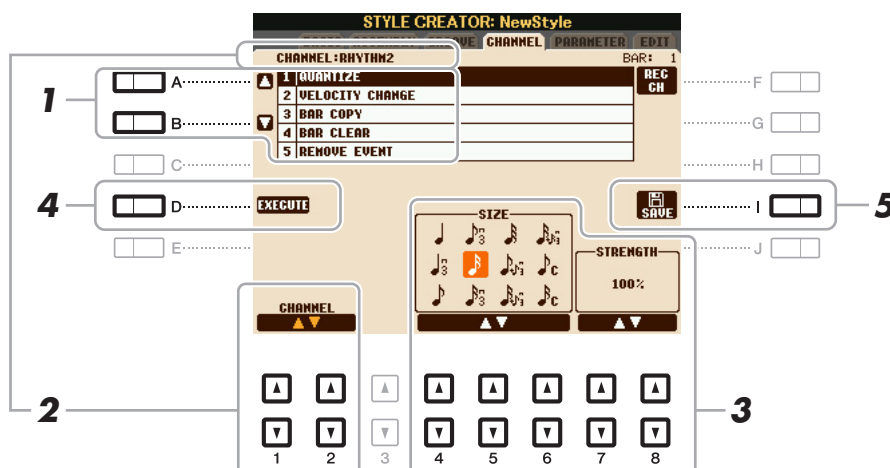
STYLE CREATOR: NewStyle

BASIC | ASSEMBLY | GROOVE | CHANNEL | PARAMETER | EDIT

CHANNEL:RHYTHM2

BAR: 1

1 QUANTIZE
2 VELOCITY CHANGE
3 BAR COPY
4 BAR CLEAR
5 REMOVE EVENT

REC CH

A
B
C
D
E
F
G
H
I
J

EXECUTE

SAVE

SIZE

STRENGTH

100%

CHANNEL

1
2
3
4
5

1 2 3 4 5 6 7 8